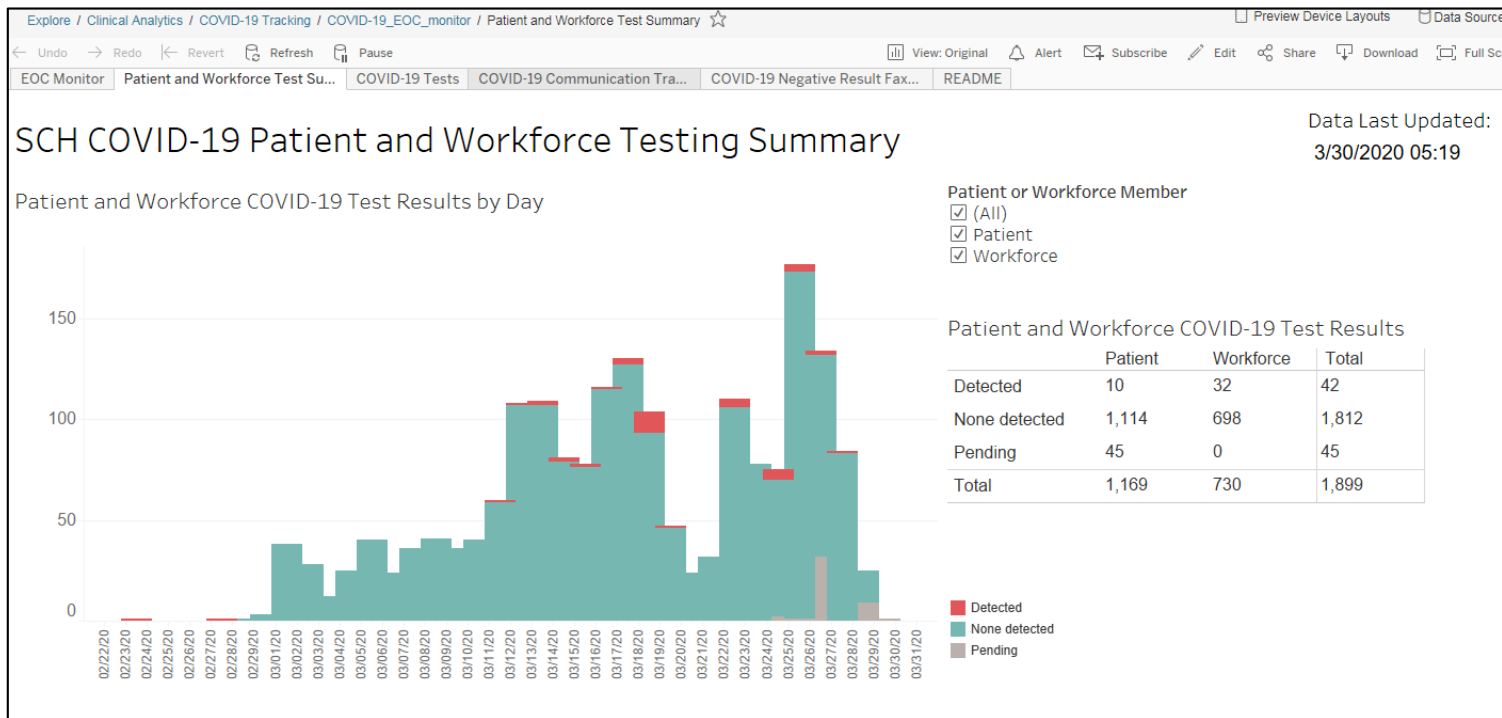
Explore / Clinical Analytics / COVID-19 Tracking / COVID-19_EOC_monitor / Patient and Workforce Test Summary

Preview Device Layouts Data Source

Undo Redo Revert Refresh Pause

View: Original Alert Subscribe Edit Share Download Full Sc

EOC Monitor | Patient and Workforce Test Su... | COVID-19 Tests | COVID-19 Communication Tra... | COVID-19 Negative Result Fax... | README

SCH COVID-19 Patient and Workforce Testing Summary

Data Last Updated:
3/30/2020 05:19

Patient and Workforce COVID-19 Test Results by Day

150
100
50
0

02/22/20 02/23/20 02/24/20 02/25/20 02/26/20 02/27/20 02/28/20 02/29/20 03/01/20 03/02/20 03/03/20 03/04/20 03/05/20 03/06/20 03/07/20 03/08/20 03/09/20 03/10/20 03/11/20 03/12/20 03/13/20 03/14/20 03/15/20 03/16/20 03/17/20 03/18/20 03/19/20 03/20/20 03/21/20 03/22/20 03/23/20 03/24/20 03/25/20 03/26/20 03/27/20 03/28/20 03/29/20 03/30/20 03/31/20

Patient or Workforce Member
(All)
Patient
Workforce

Patient and Workforce COVID-19 Test Results

| | Patient | Workforce | Total |
|---|---|---|---|
| Detected | 10 | 32 | 42 |
| None detected | 1,114 | 698 | 1,812 |
| Pending | 45 | 0 | 45 |
| Total | 1,169 | 730 | 1,899 |

Detected
None detected
Pending